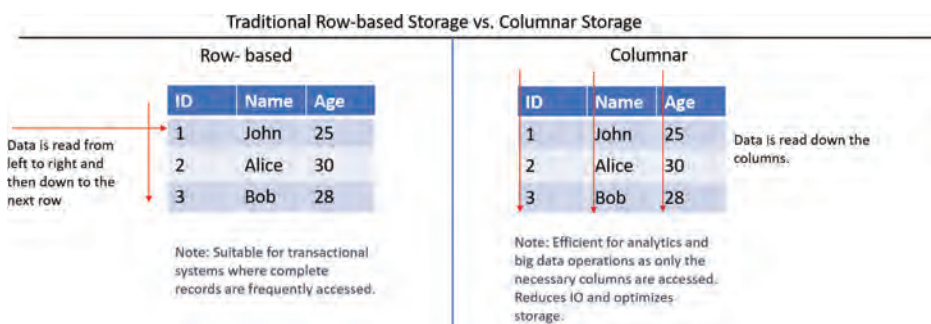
Traditional Row-based Storage vs. Columnar Storage

Row- based

Data is read from left to right and then down to the next row

| ID | Name | Age |
|---|---|---|
| 1 | John | 25 |
| 2 | Alice | 30 |
| 3 | Bob | 28 |

Note: Suitable for transactional systems where complete records are frequently accessed.

Columnar

| ID | Name | Age |
|---|---|---|
| 1 | John | 25 |
| 2 | Alice | 30 |
| 3 | Bob | 28 |

Data is read down the columns.

Note: Efficient for analytics and big data operations as only the necessary columns are accessed. Reduces IO and optimizes storage.